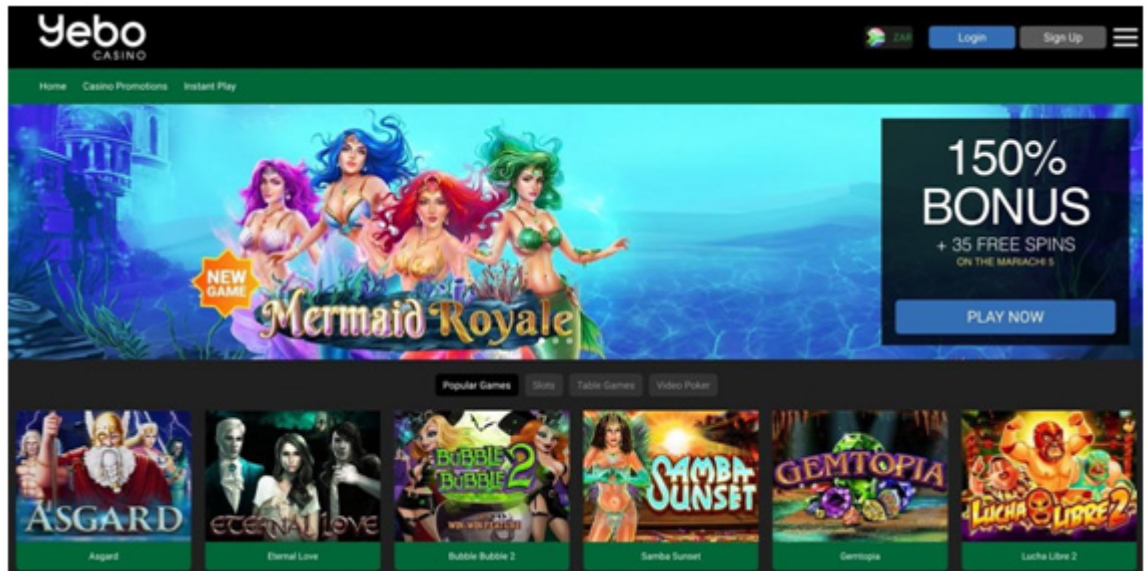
Yebo CASINO

ZAR Login Sign Up

Home Casino Promotions Instant Play

NEW GAME

Mermaid Royale

150% BONUS
+ 35 FREE SPINS
ON THE MARIACHI 5

PLAY NOW

Popular Games Slots Table Games Video Poker

ASGARD
Asgard

ETERNAL LOVE
Eternal Love

BUBBLE BUBBLE 2
Bubble Bubble 2

SAMBA SUNSET
Samba Sunset

GEMTOPIA
Gemtopia

Lucha Libre 2
Lucha Libre 2